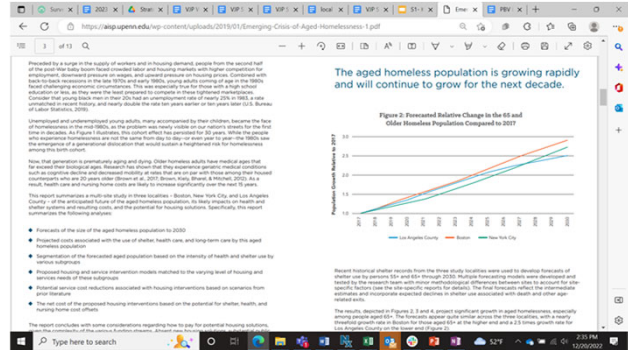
Surv | 2021 | Strat | VIP | VIP | VIP | local | VIP | S1-1 | Emer | PBV

https://aisp.upenn.edu/wp-content/uploads/2019/01/Emerging-Crisis-of-Aged-Homelessness-1.pdf

3 of 13

Preceded by a surge in the supply of workers and in housing demand, people from the second half of the post-War baby boom faced crowded labor and housing markets with higher competition for employment, downward pressure on wages, and upward pressure on housing prices. Combined with back-to-back recessions in the late 1970s and early 1980s, young adults coming of age in the 1980s faced challenging economic circumstances. This was especially true for those with a high school education or less, as they were the least prepared to compete in these tightened marketplaces. Consider that young black men in their 20s had an unemployment rate of nearly 25% in 1983, a rate unmatched in recent history, and nearly double the rate two years earlier or ten years later (U.S. Bureau of Labor Statistics, 2015).

Unemployed and underemployed young adults, many accompanied by their children, became the face of homelessness in the mid-1980s, as the problem was newly visible on our nation's streets for the first time in decades. As Figure 1 illustrates, this cohort effect has persisted for 30 years. While the people who experience homelessness are not the same from day to day or even year to year—the 1980s saw the emergence of a generational dislocation that would sustain a heightened risk for homelessness among this birth cohort.

Now, that generation is prematurely aging and dying. Older homeless adults have medical ages that far exceed their biological ages. Research has shown that they experience geriatric medical conditions such as cognitive decline and decreased mobility at rates that are on par with those among their housed counterparts who are 20 years older (Brown et al., 2017; Brown, Kiely, Bharel, & Mitchell, 2012). As a result, health care and nursing home costs are likely to increase significantly over the next 15 years.

This report summarizes a multi-site study in three localities – Boston, New York City, and Los Angeles County – of the anticipated future of the aged homeless population, its likely impacts on health and shelter systems and resulting costs, and the potential for housing solutions. Specifically, this report summarizes the following analyses:

Forecasts of the size of the aged homeless population to 2030

Projected costs associated with the use of shelter, health care, and long-term care by this aged homeless population

Segmentation of the forecasted aged population based on the intensity of health and shelter use by various subgroups

Proposed housing and service intervention models matched to the varying level of housing and services needs of these subgroups

Potential service cost reductions associated with housing interventions based on scenarios from prior literature

The net cost of the proposed housing interventions based on the potential for shelter, health, and nursing home cost offsets

The report concludes with some considerations regarding how to pay for potential housing solutions, given the complexity of the various funding streams. Absent new housing solutions a surge of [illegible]

The aged homeless population is growing rapidly and will continue to grow for the next decade.

Figure 2: Forecasted Relative Change in the 65 and Older Homeless Population Compared to 2017

Population Growth Relative to 2017

3.0
2.5
2.0
1.5
1.0
0.5

2017 2018 2019 2020 2021 2022 2023 2024 2025 2026 2027 2028 2029 2030

Los Angeles County — Boston — New York City

Recent historical shelter records from the three study localities were used to develop forecasts of shelter use by persons 55+ and 65+ through 2030. Multiple forecasting models were developed and tested by the research team with minor methodological differences between sites to account for site-specific factors (see the site-specific reports for details). The final forecasts reflect the intermediate estimates and incorporate expected declines in shelter use associated with death and other age-related exits.

The results, depicted in Figures 2, 3 and 4, project significant growth in aged homelessness, especially among people aged 65+. The forecasts appear quite similar across the three localities, with a nearly threefold growth rate in Boston for those aged 65+ at the higher end and a 2.5 times growth rate for Los Angeles County on the lower end (Figure 2).

Type here to search

52°F

2:35 PM
12/29/2022